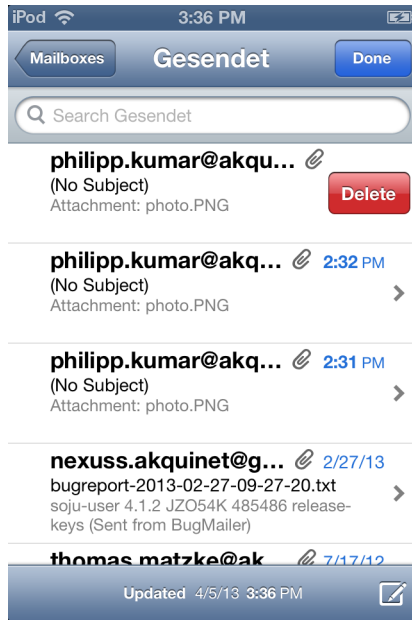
iPod 3:36 PM

Mailboxes Gesendet Done

Search Gesendet

philipp.kumar@akqu...
(No Subject)
Attachment: photo.PNG
Delete

philipp.kumar@akq... 2:32 PM
(No Subject)
Attachment: photo.PNG

philipp.kumar@akq... 2:31 PM
(No Subject)
Attachment: photo.PNG

nexuss.akquinet@g... 2/27/13
bugreport-2013-02-27-09-27-20.txt
soju-user 4.1.2 JZO54K 485486 release-keys (Sent from BugMailer)

thomas.matzke@ak... 7/17/12

Updated 4/5/13 3:36 PM